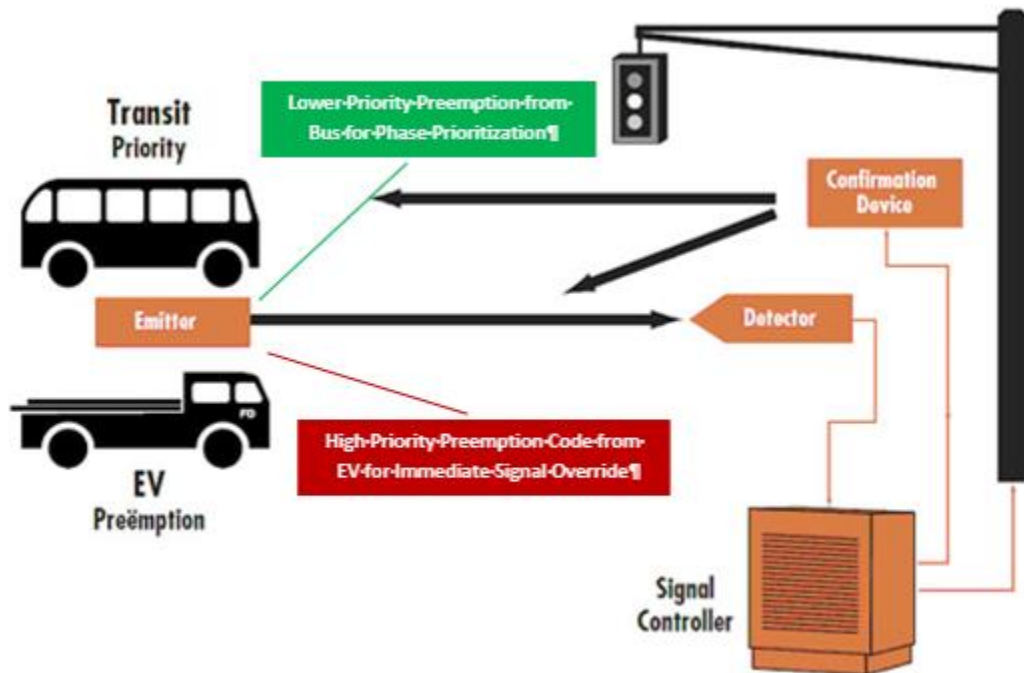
Transit
Priority

Lower·Priority·Preemption·from·Bus·for·Phase·Prioritization¶

Confirmation Device

Emitter

Detector

FD

High·Priority·Preemption·Code·from·EV·for·Immediate·Signal·Override¶

EV
Preëmption

Signal Controller